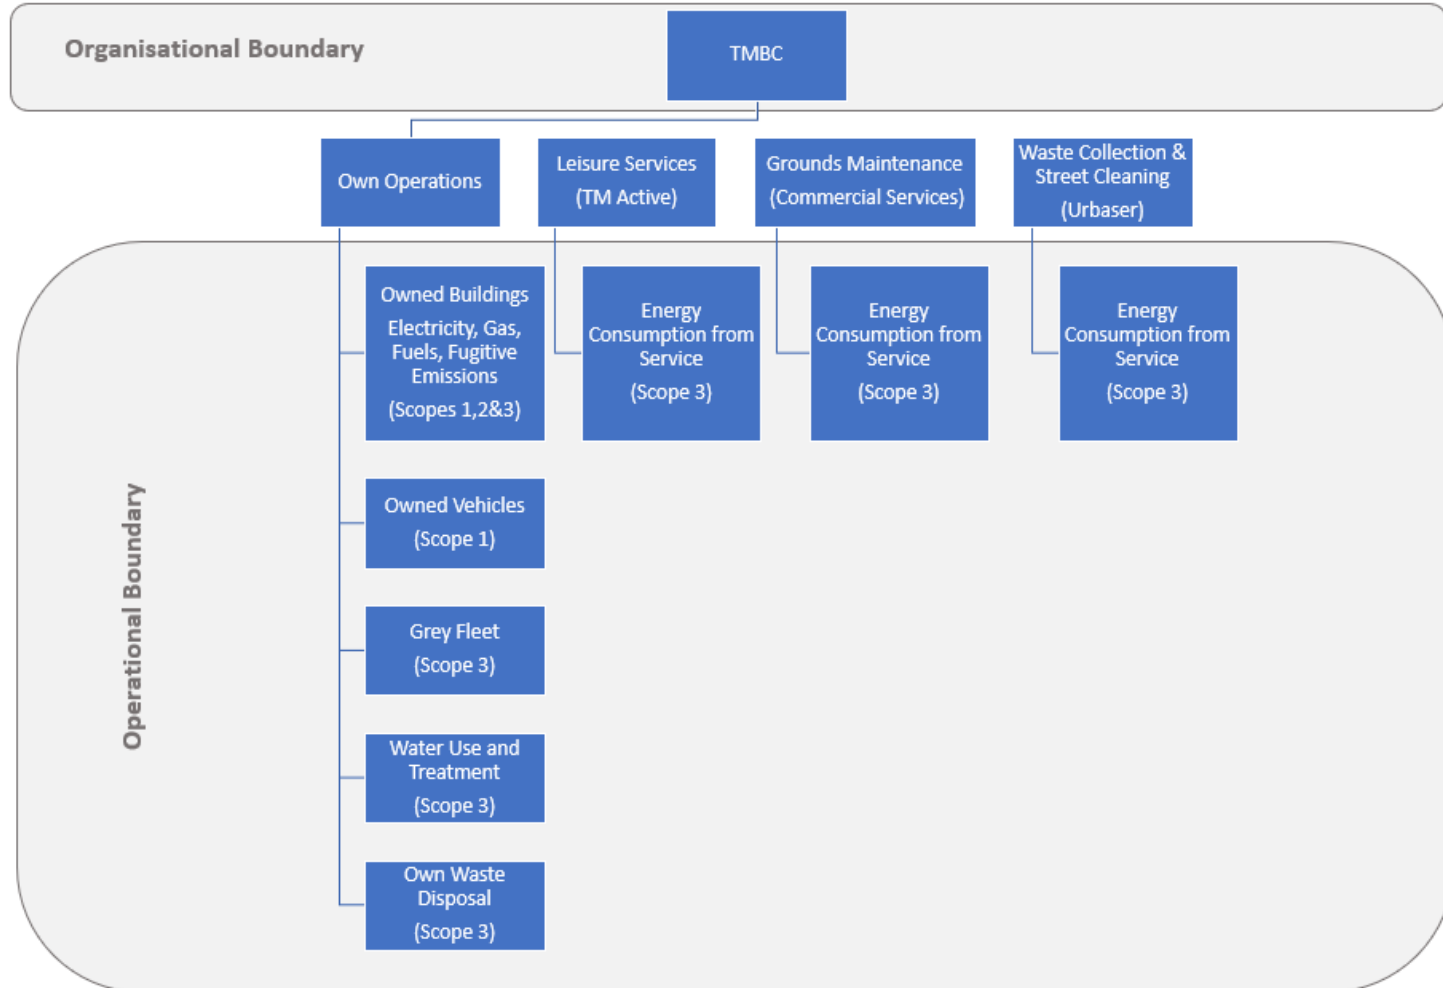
Organisational Boundary

TMBC

Own Operations

Leisure Services (TM Active)

Grounds Maintenance (Commercial Services)

Waste Collection & Street Cleaning (Urbaser)

Operational Boundary

Owned Buildings Electricity, Gas, Fuels, Fugitive Emissions (Scopes 1,2&3)

Energy Consumption from Service (Scope 3)

Energy Consumption from Service (Scope 3)

Energy Consumption from Service (Scope 3)

Owned Vehicles (Scope 1)

Grey Fleet (Scope 3)

Water Use and Treatment (Scope 3)

Own Waste Disposal (Scope 3)